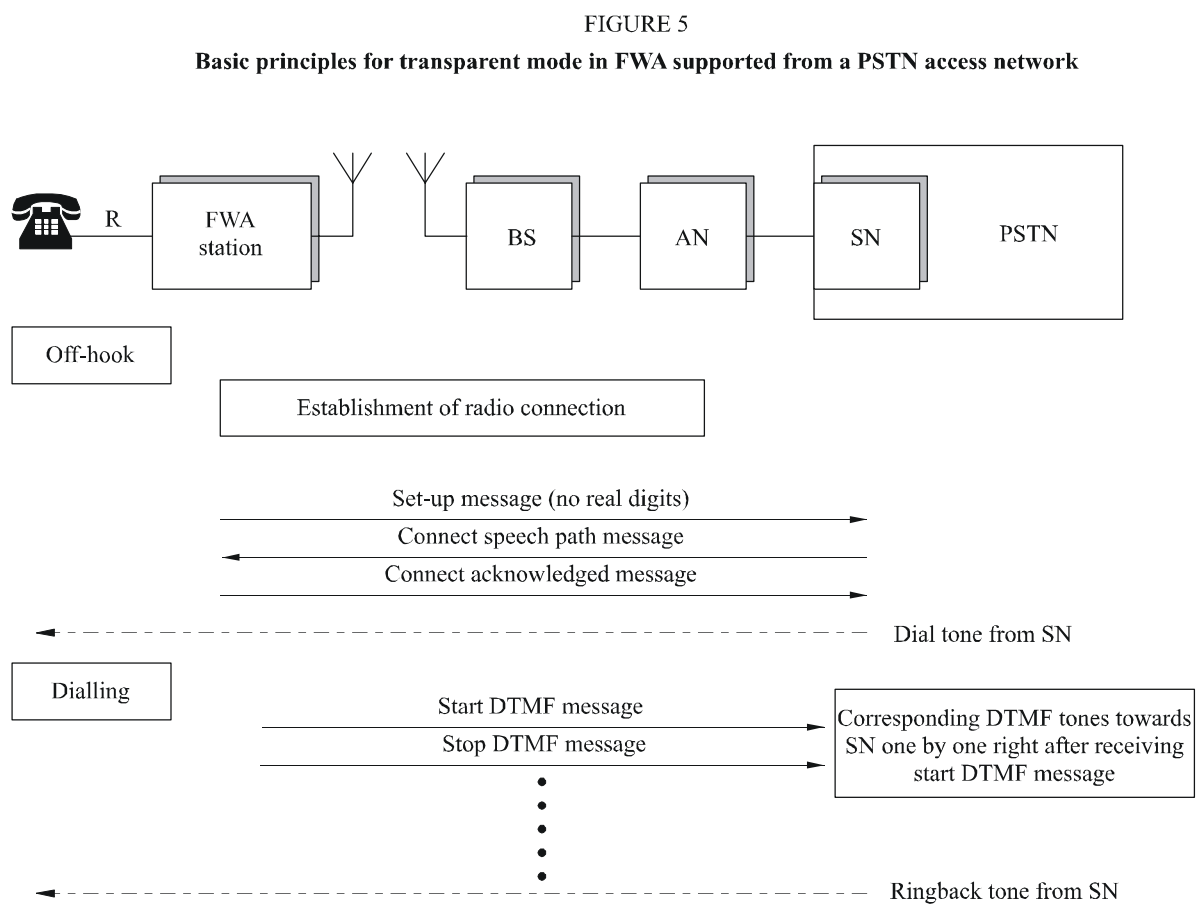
FIGURE 5

Basic principles for transparent mode in FWA supported from a PSTN access network

R

FWA station

BS

AN

SN

PSTN

Off-hook

Establishment of radio connection

Set-up message (no real digits)

Connect speech path message

Connect acknowledged message

Dial tone from SN

Dialling

Start DTMF message

Stop DTMF message

Corresponding DTMF tones towards SN one by one right after receiving start DTMF message

Ringback tone from SN